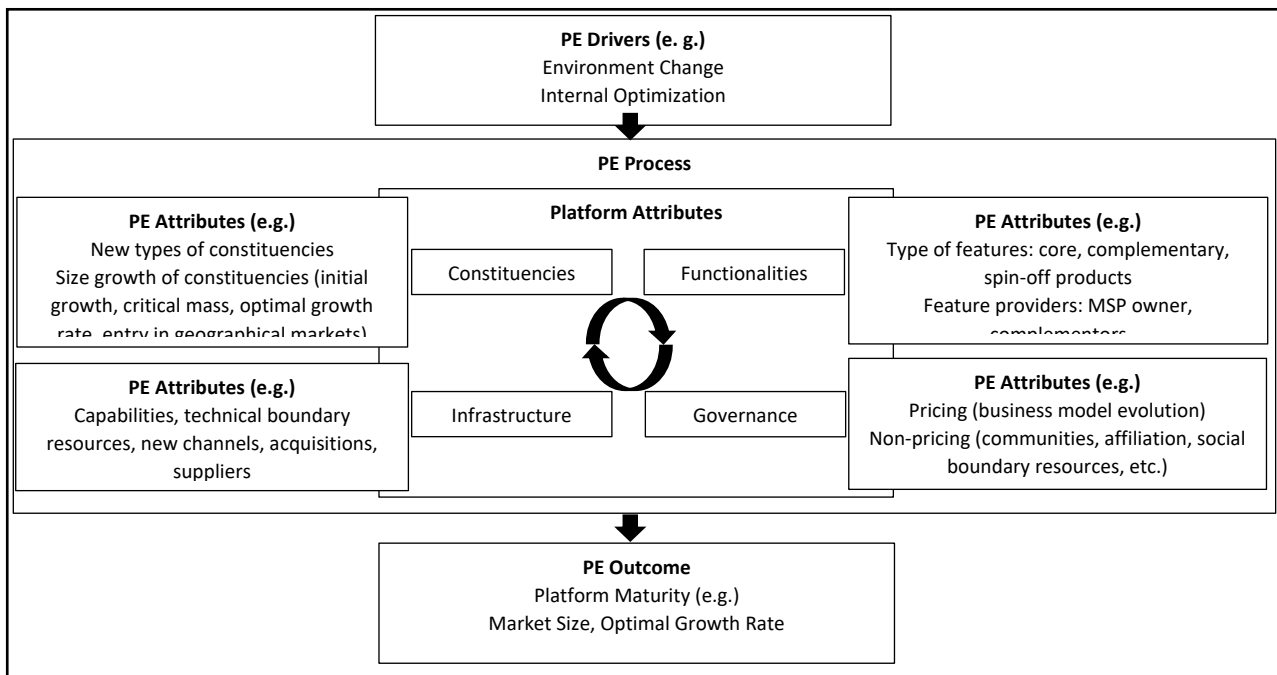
PE Drivers (e. g.)
Environment Change
Internal Optimization

PE Process

PE Attributes (e.g.)
New types of constituencies
Size growth of constituencies (initial growth, critical mass, optimal growth rate, entry in geographical markets)

Platform Attributes

Constituencies

Functionalities

Infrastructure

Governance

PE Attributes (e.g.)
Type of features: core, complementary, spin-off products
Feature providers: MSP owner, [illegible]

PE Attributes (e.g.)
Capabilities, technical boundary resources, new channels, acquisitions, suppliers

PE Attributes (e.g.)
Pricing (business model evolution)
Non-pricing (communities, affiliation, social boundary resources, etc.)

PE Outcome
Platform Maturity (e.g.)
Market Size, Optimal Growth Rate